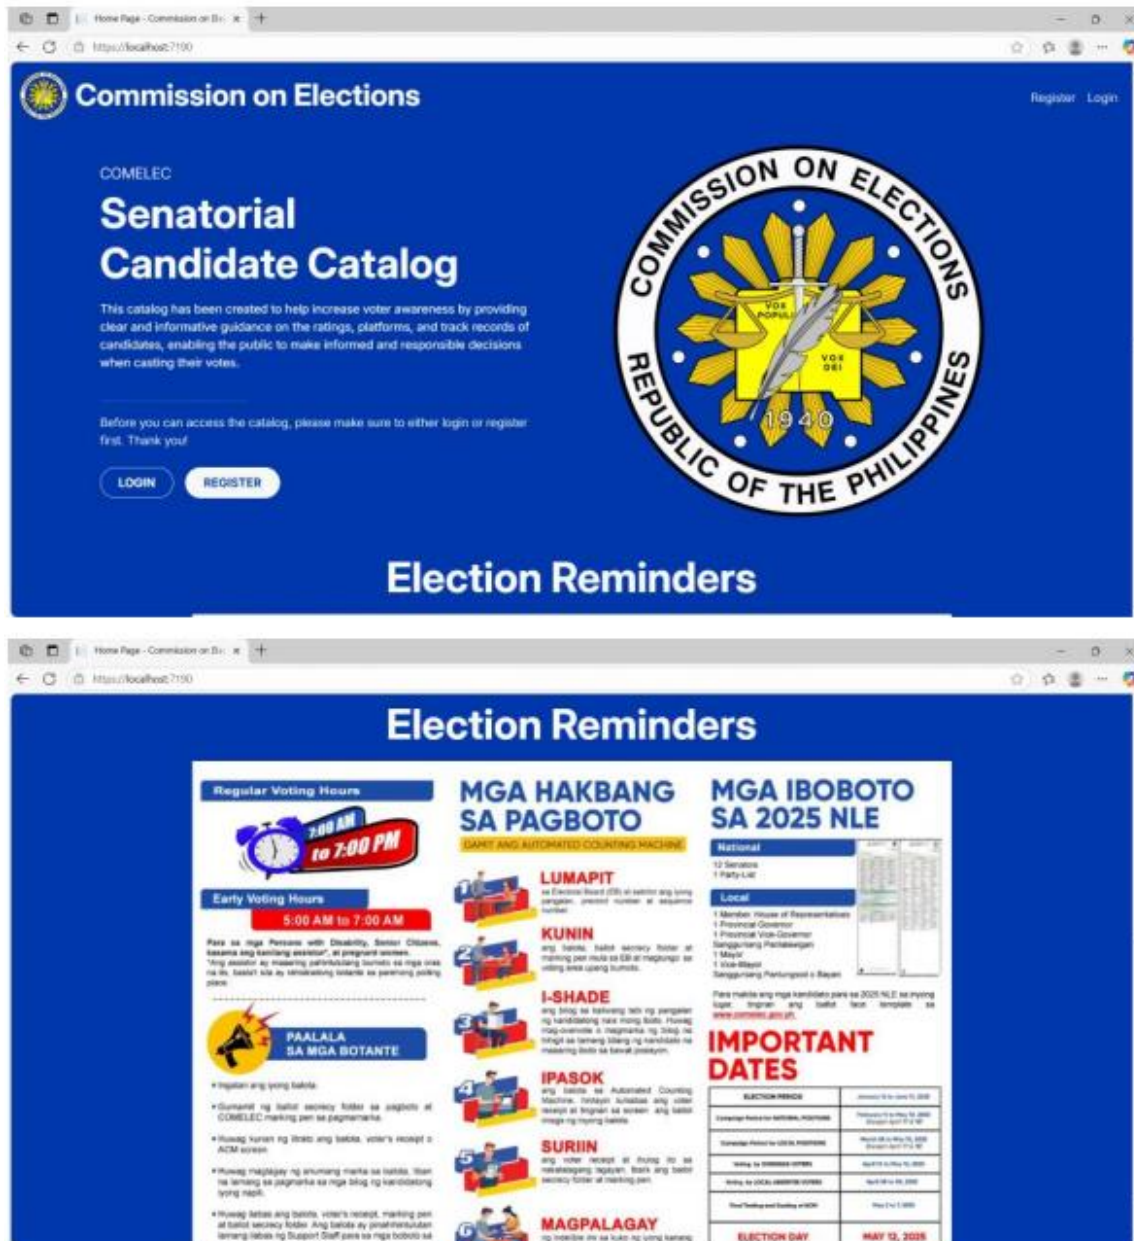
Home Page - Commission on El... ×

https://localhost:7190

Commission on Elections

Register Login

COMELEC

Senatorial Candidate Catalog

This catalog has been created to help increase voter awareness by providing clear and informative guidance on the ratings, platforms, and track records of candidates, enabling the public to make informed and responsible decisions when casting their votes.

Before you can access the catalog, please make sure to either login or register first. Thank you!

LOGIN REGISTER

COMMISSION ON ELECTIONS
VOX POPULI
VOX DEI
1940
REPUBLIC OF THE PHILIPPINES

Election Reminders

Home Page - Commission on El... ×

https://localhost:7190

Election Reminders

Regular Voting Hours

7:00 AM to 7:00 PM

Early Voting Hours

5:00 AM to 7:00 AM

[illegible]

PAALALA SA MGA BOTANTE

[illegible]

MGA HAKBANG SA PAGBOTO

GAMIT ANG AUTOMATED COUNTING MACHINE

1 LUMAPIT
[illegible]

2 KUNIN
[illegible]

3 I-SHADE
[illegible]

4 IPASOK
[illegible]

5 SURIIN
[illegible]

6 MAGPALAGAY
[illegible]

MGA IBOBOTO SA 2025 NLE

National
12 Senators
1 Party-List

Local
1 Member, House of Representatives
1 Provincial Governor
1 Provincial Vice-Governor
Sangguniang Panlalawigan
1 Mayor
1 Vice-Mayor
Sangguniang Panlungsod o Bayan

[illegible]

IMPORTANT DATES

| ELECTION PERIOD | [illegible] |
|---|---|
| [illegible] | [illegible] |
| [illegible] | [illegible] |
| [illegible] | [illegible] |
| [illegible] | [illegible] |
| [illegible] | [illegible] |
| ELECTION DAY | MAY 12, 2025 |